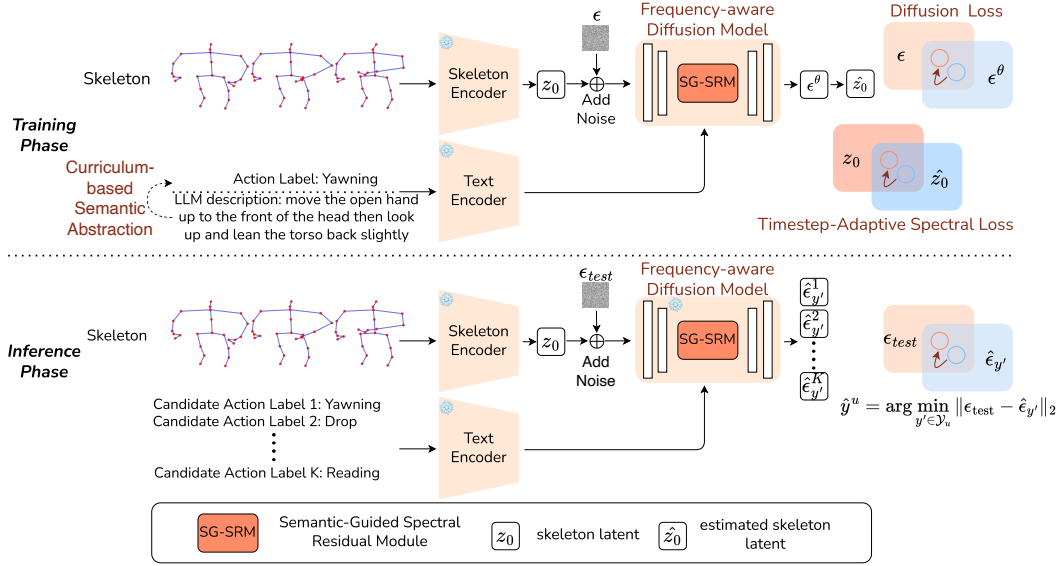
Training Phase

Skeleton

Skeleton Encoder

$z_0$

$\epsilon$

Add Noise

Frequency-aware Diffusion Model

SG-SRM

$\epsilon^{\theta}$

$\hat{z_0}$

Diffusion Loss

$\epsilon$

$\epsilon^{\theta}$

$z_0$

$\hat{z_0}$

Timestep-Adaptive Spectral Loss

Curriculum-based Semantic Abstraction

Action Label: Yawning

LLM description: move the open hand up to the front of the head then look up and lean the torso back slightly

Text Encoder

Inference Phase

Skeleton

Skeleton Encoder

$z_0$

$\epsilon_{test}$

Add Noise

Frequency-aware Diffusion Model

SG-SRM

$\hat{\epsilon}^1_{y'}$

$\hat{\epsilon}^2_{y'}$

$\hat{\epsilon}^K_{y'}$

$\epsilon_{test}$

$\hat{\epsilon}_{y'}$

$\hat{y}^u = \arg\min_{y' \in \mathcal{Y}_u} \|\epsilon_{\text{test}} - \hat{\epsilon}_{y'}\|_2$

Candidate Action Label 1: Yawning
Candidate Action Label 2: Drop

Candidate Action Label K: Reading

Text Encoder

SG-SRM Semantic-Guided Spectral Residual Module

$z_0$ skeleton latent

$\hat{z_0}$ estimated skeleton latent